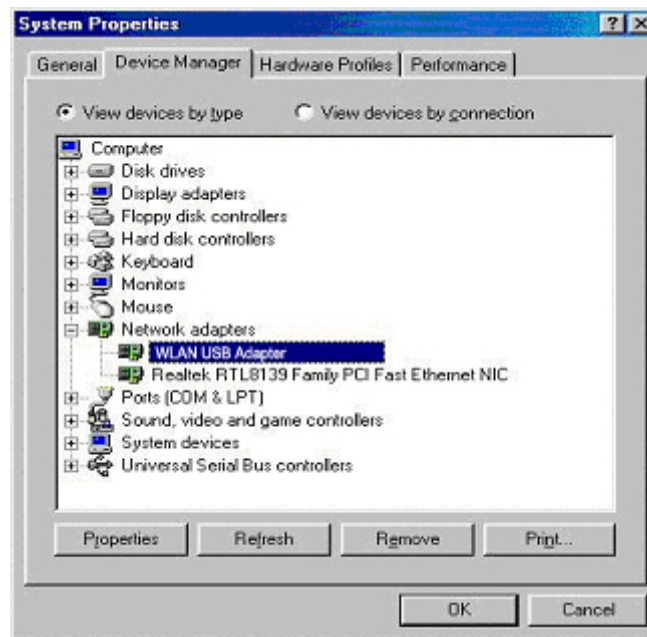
System Properties

?

General

Device Manager

Hardware Profiles

Performance

View devices by type

View devices by connection

Computer
Disk drives
Display adapters
Floppy disk controllers
Hard disk controllers
Keyboard
Monitors
Mouse
Network adapters
WLAN USB Adapter
Realtek RTL8139 Family PCI Fast Ethernet NIC
Ports (COM & LPT)
Sound, video and game controllers
System devices
Universal Serial Bus controllers

Properties

Refresh

Remove

Print...

OK

Cancel